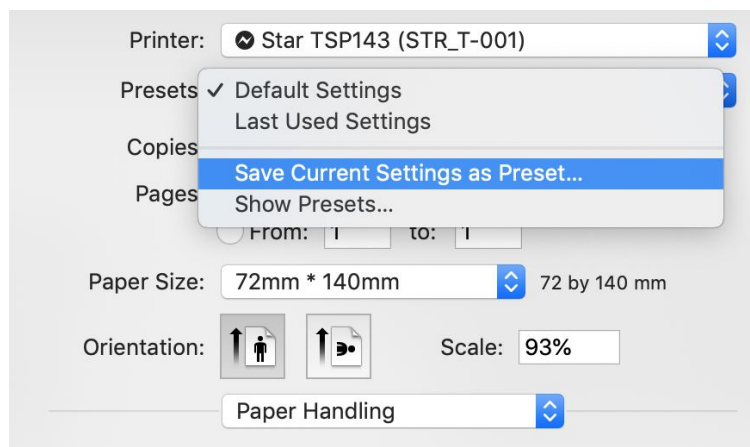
Printer: Star TSP143 (STR_T-001)

Presets ✓ Default Settings
Last Used Settings

Copies

Save Current Settings as Preset...

Pages Show Presets...

From: 1 to: 1

Paper Size: 72mm * 140mm 72 by 140 mm

Orientation: Scale: 93%

Paper Handling